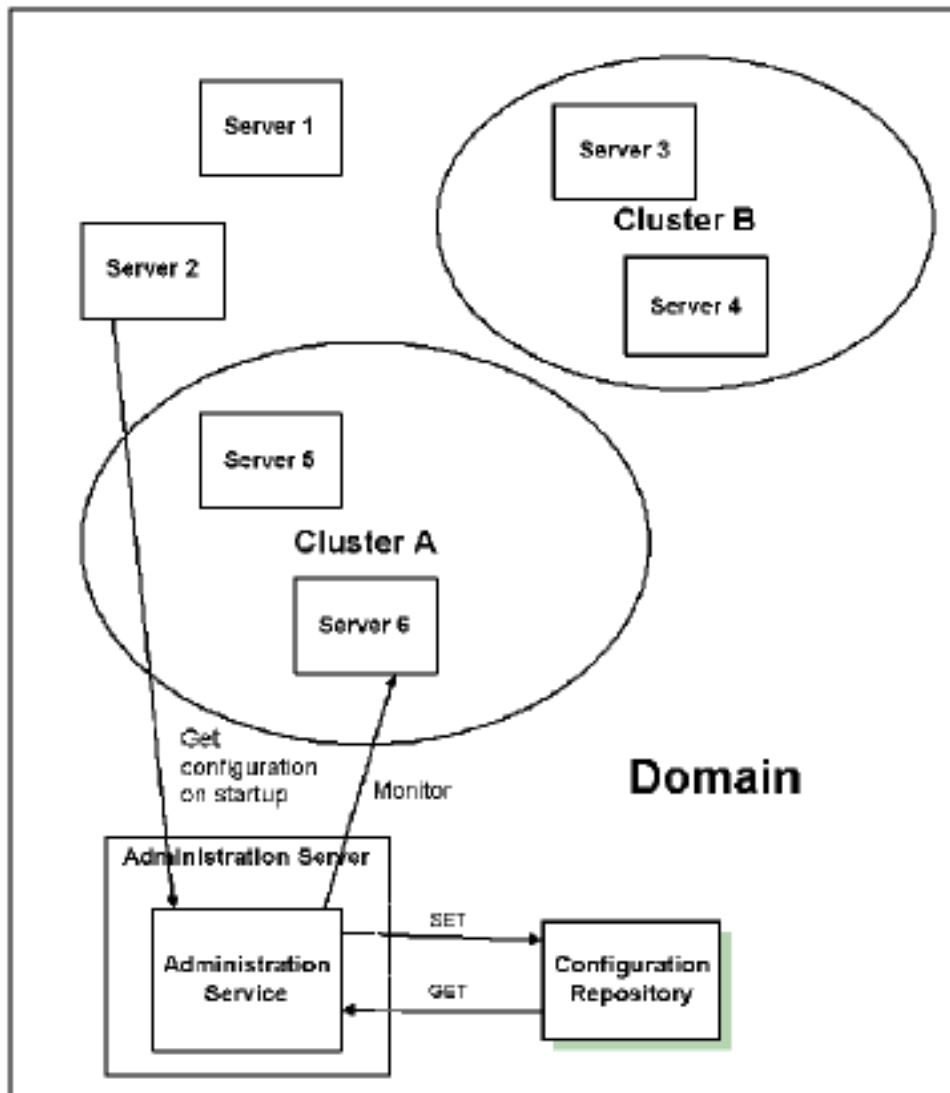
Server 1

Server 3

Cluster B

Server 4

Server 2

Server 5

Cluster A

Server 6

Get configuration on startup

Monitor

Domain

Administration Server

Administration Service

SET

GET

Configuration Repository